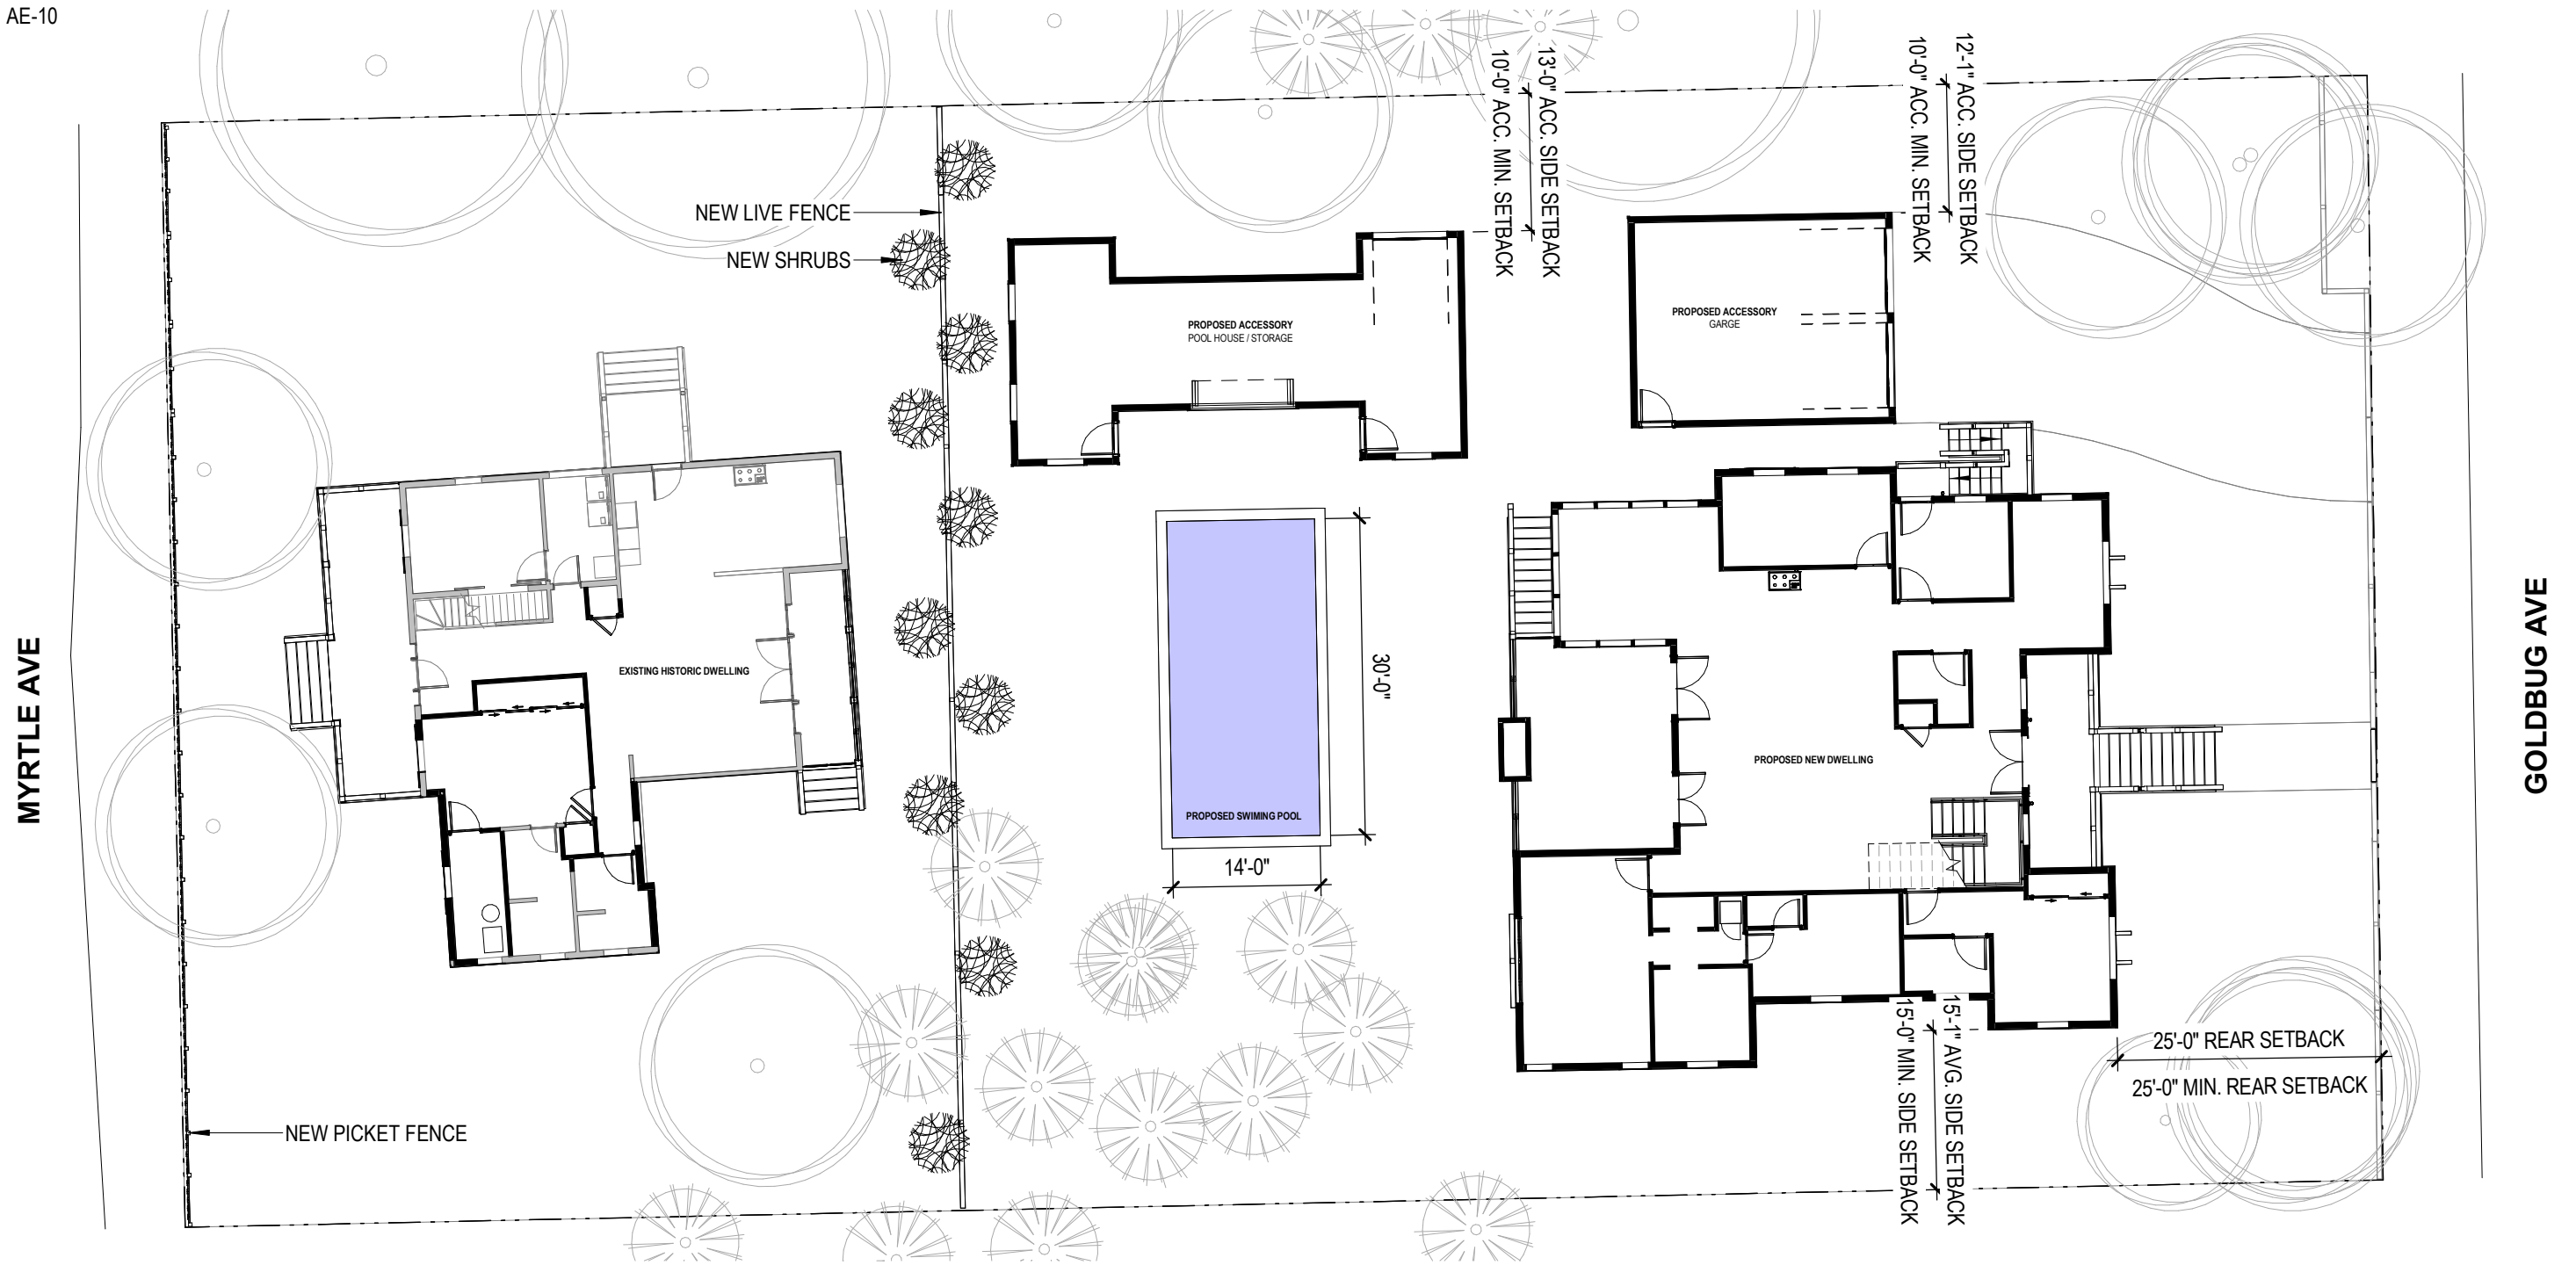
AE-10

13'-0" ACC. SIDE SETBACK
10'-0" ACC. MIN. SETBACK

12'-1" ACC. SIDE SETBACK
10'-0" ACC. MIN. SETBACK

NEW LIVE FENCE
NEW SHRUBS

PROPOSED ACCESSORY
POOL HOUSE / STORAGE

PROPOSED ACCESSORY
GARGE

MYRTLE AVE

EXISTING HISTORIC DWELLING

30'-0"

PROPOSED SWIMING POOL

14'-0"

PROPOSED NEW DWELLING

GOLDBUG AVE

15'-1" AVG. SIDE SETBACK
15'-0" MIN. SIDE SETBACK

25'-0" REAR SETBACK
25'-0" MIN. REAR SETBACK

NEW PICKET FENCE